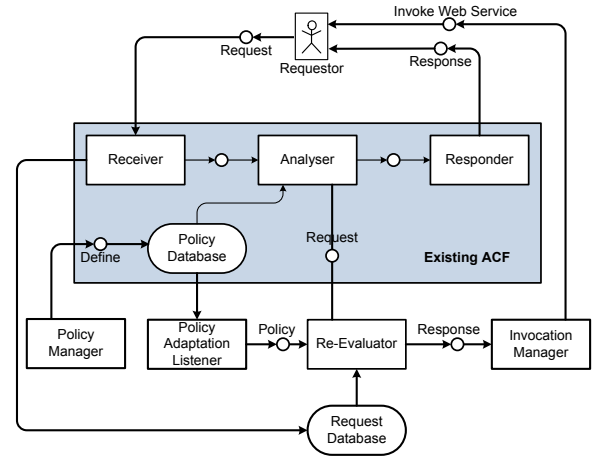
Invoke Web Service

Request

Requestor

Response

Receiver

Analyser

Responder

Define

Policy Database

Request

Existing ACF

Policy Manager

Policy Adaptation Listener

Policy

Re-Evaluator

Response

Invocation Manager

Request Database